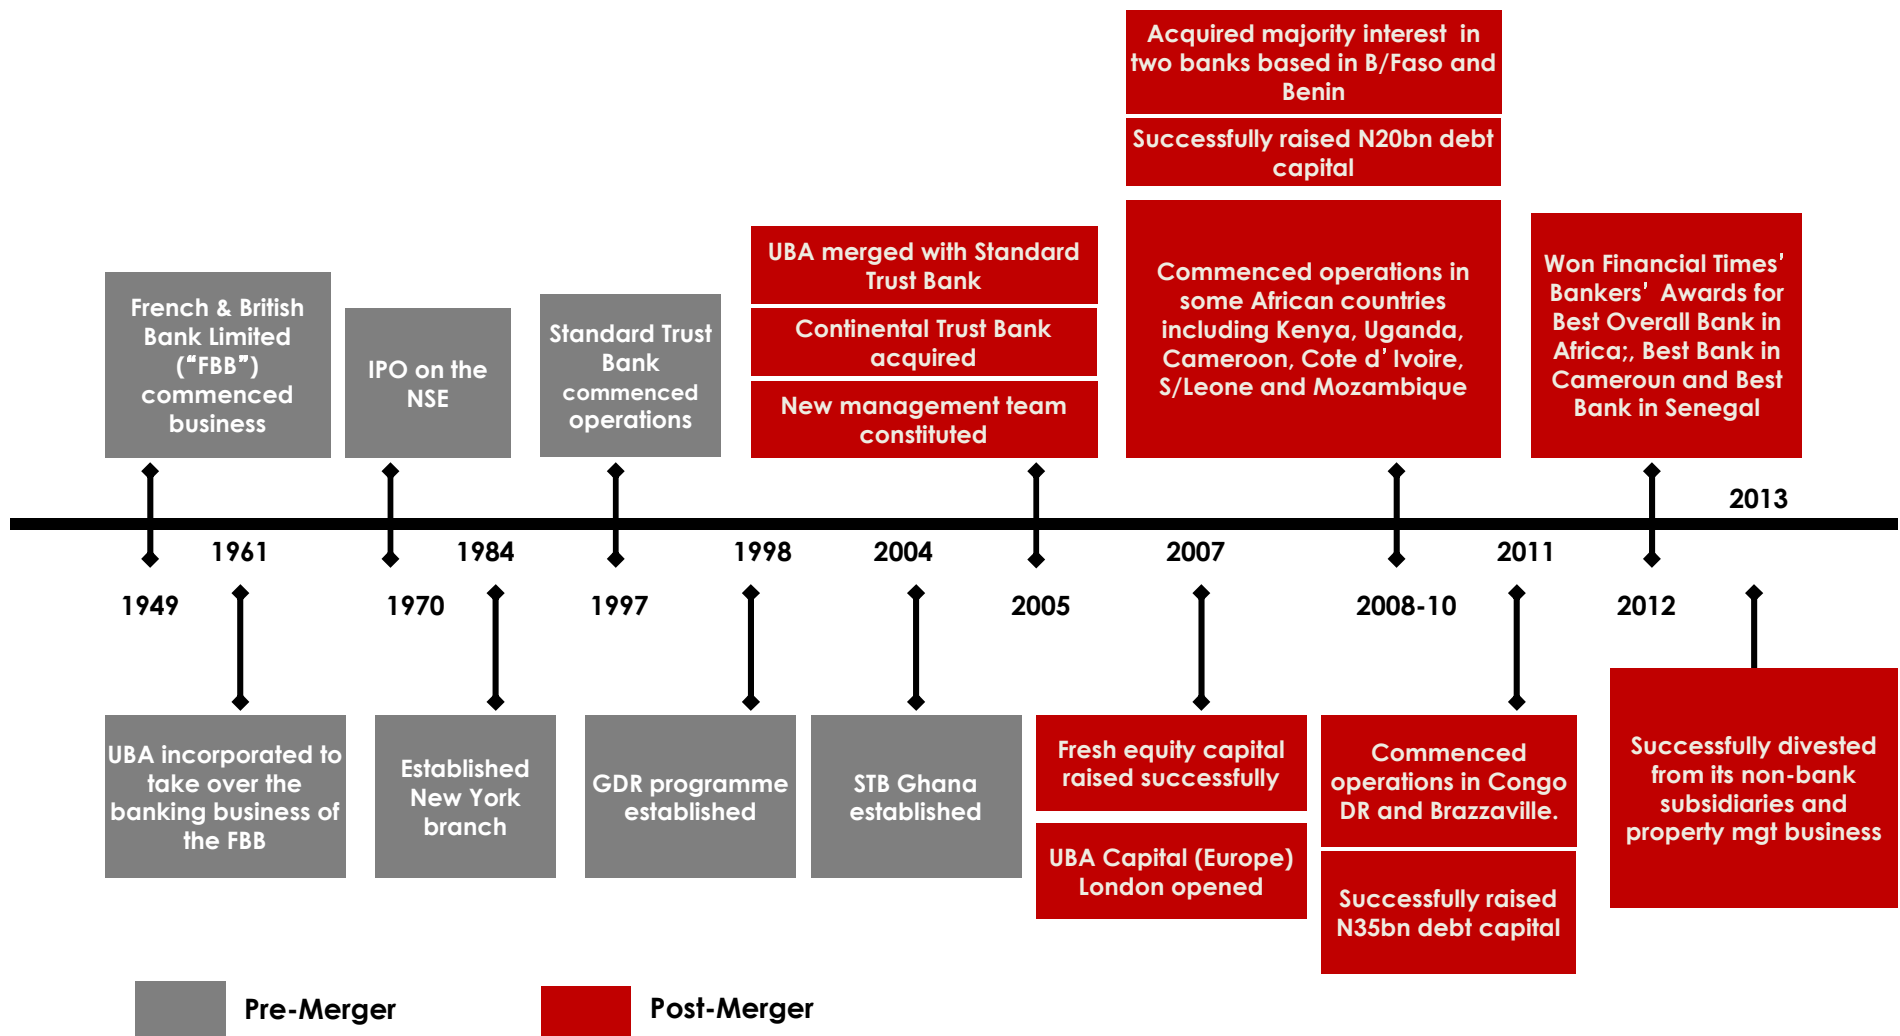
Acquired majority interest in two banks based in B/Faso and Benin

Successfully raised N20bn debt capital

French & British Bank Limited ("FBB") commenced business

IPO on the NSE

Standard Trust Bank commenced operations

UBA merged with Standard Trust Bank

Continental Trust Bank acquired

New management team constituted

Commenced operations in some African countries including Kenya, Uganda, Cameroon, Cote d' Ivoire, S/Leone and Mozambique

Won Financial Times' Bankers' Awards for Best Overall Bank in Africa;, Best Bank in Cameroun and Best Bank in Senegal

2013

1961

1984

1998

2004

2007

2011

1949

1970

1997

2005

2008-10

2012

UBA incorporated to take over the banking business of the FBB

Established New York branch

GDR programme established

STB Ghana established

Fresh equity capital raised successfully

UBA Capital (Europe) London opened

Commenced operations in Congo DR and Brazzaville.

Successfully raised N35bn debt capital

Successfully divested from its non-bank subsidiaries and property mgt business

Pre-Merger

Post-Merger